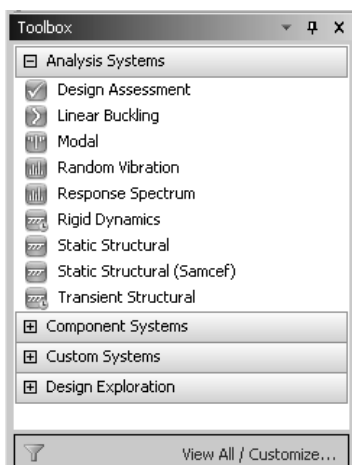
Toolbox ▾ ᵖ X

⊟ Analysis Systems

Design Assessment

Linear Buckling

Modal

Random Vibration

Response Spectrum

Rigid Dynamics

Static Structural

Static Structural (Samcef)

Transient Structural

⊞ Component Systems

⊞ Custom Systems

⊞ Design Exploration

View All / Customize...